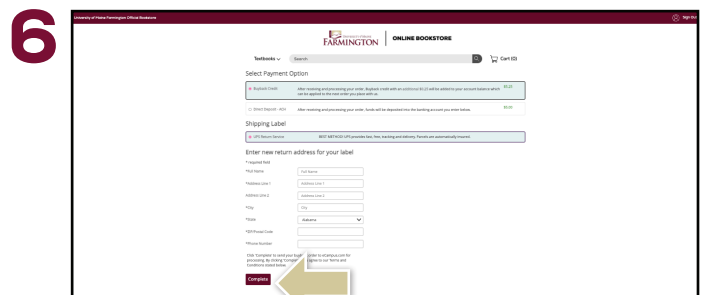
6

University of Maine Farmington Official Bookstore

Sign Out

UNIVERSITY OF MAINE FARMINGTON | ONLINE BOOKSTORE

Textbooks

Search

Cart (0)

Select Payment Option

Buyback Credit After receiving and processing your order, Buyback credit with an additional $0.25 will be added to your account balance which can be applied to the next order you place with us. $0.25

Direct Deposit - ACH After receiving and processing your order, funds will be deposited into the banking account you enter below. $0.00

Shipping Label

UPS Return Service BEST METHOD! UPS provides fast, free tracking and delivery. Parcels are automatically insured.

Enter new return address for your label

* required field

*Full Name Full Name

*Address Line 1 Address Line 1

Address Line 2 Address Line 2

*City City

*State Alabama

*ZIP/Postal Code

*Phone Number

Click "Complete" to send your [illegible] order to eCampus.com for processing. By clicking "Complete" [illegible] agree to our Terms and Conditions listed below.

Complete